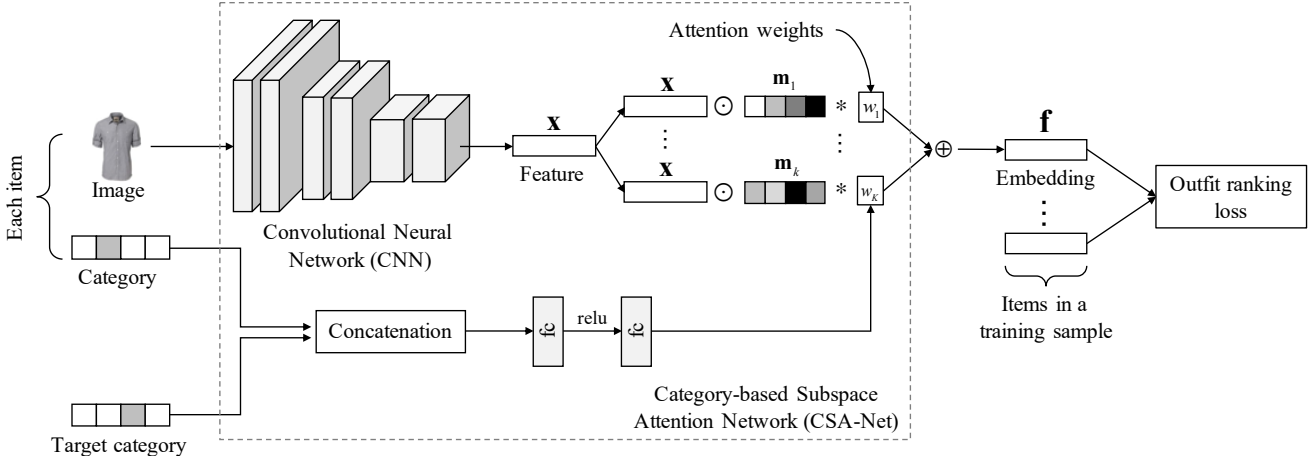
Attention weights

Each item

Image

Category

Target category

Convolutional Neural Network (CNN)

$\mathbf{x}$

Feature

$\mathbf{x}$ $\odot$ $\mathbf{m}_1$ * $w_1$

$\vdots$

$\mathbf{x}$ $\odot$ $\mathbf{m}_k$ * $w_K$

$\oplus$

$\mathbf{f}$

Embedding

$\vdots$

Items in a training sample

Outfit ranking loss

Concatenation

fc

relu

fc

Category-based Subspace Attention Network (CSA-Net)